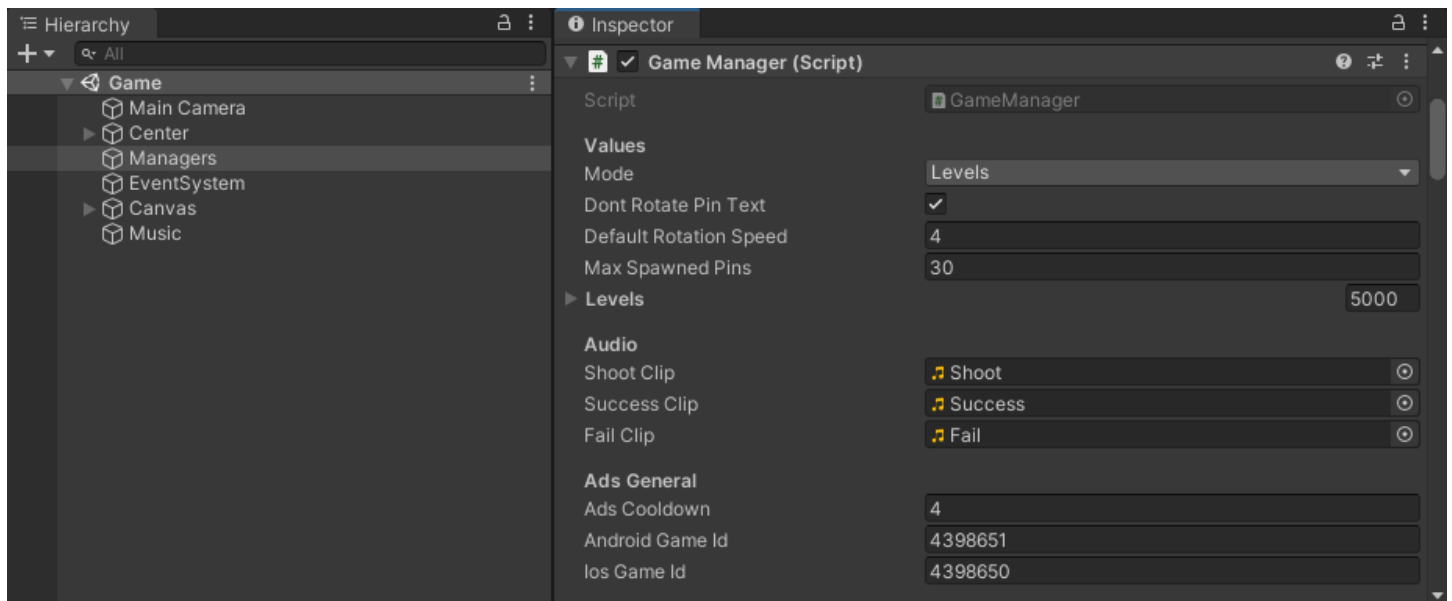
Hierarchy
All
Game
Main Camera
Center
Managers
EventSystem
Canvas
Music

Inspector
Game Manager (Script)
Script GameManager
Values
Mode Levels
Dont Rotate Pin Text
Default Rotation Speed 4
Max Spawned Pins 30
Levels 5000
Audio
Shoot Clip Shoot
Success Clip Success
Fail Clip Fail
Ads General
Ads Cooldown 4
Android Game Id 4398651
Ios Game Id 4398650